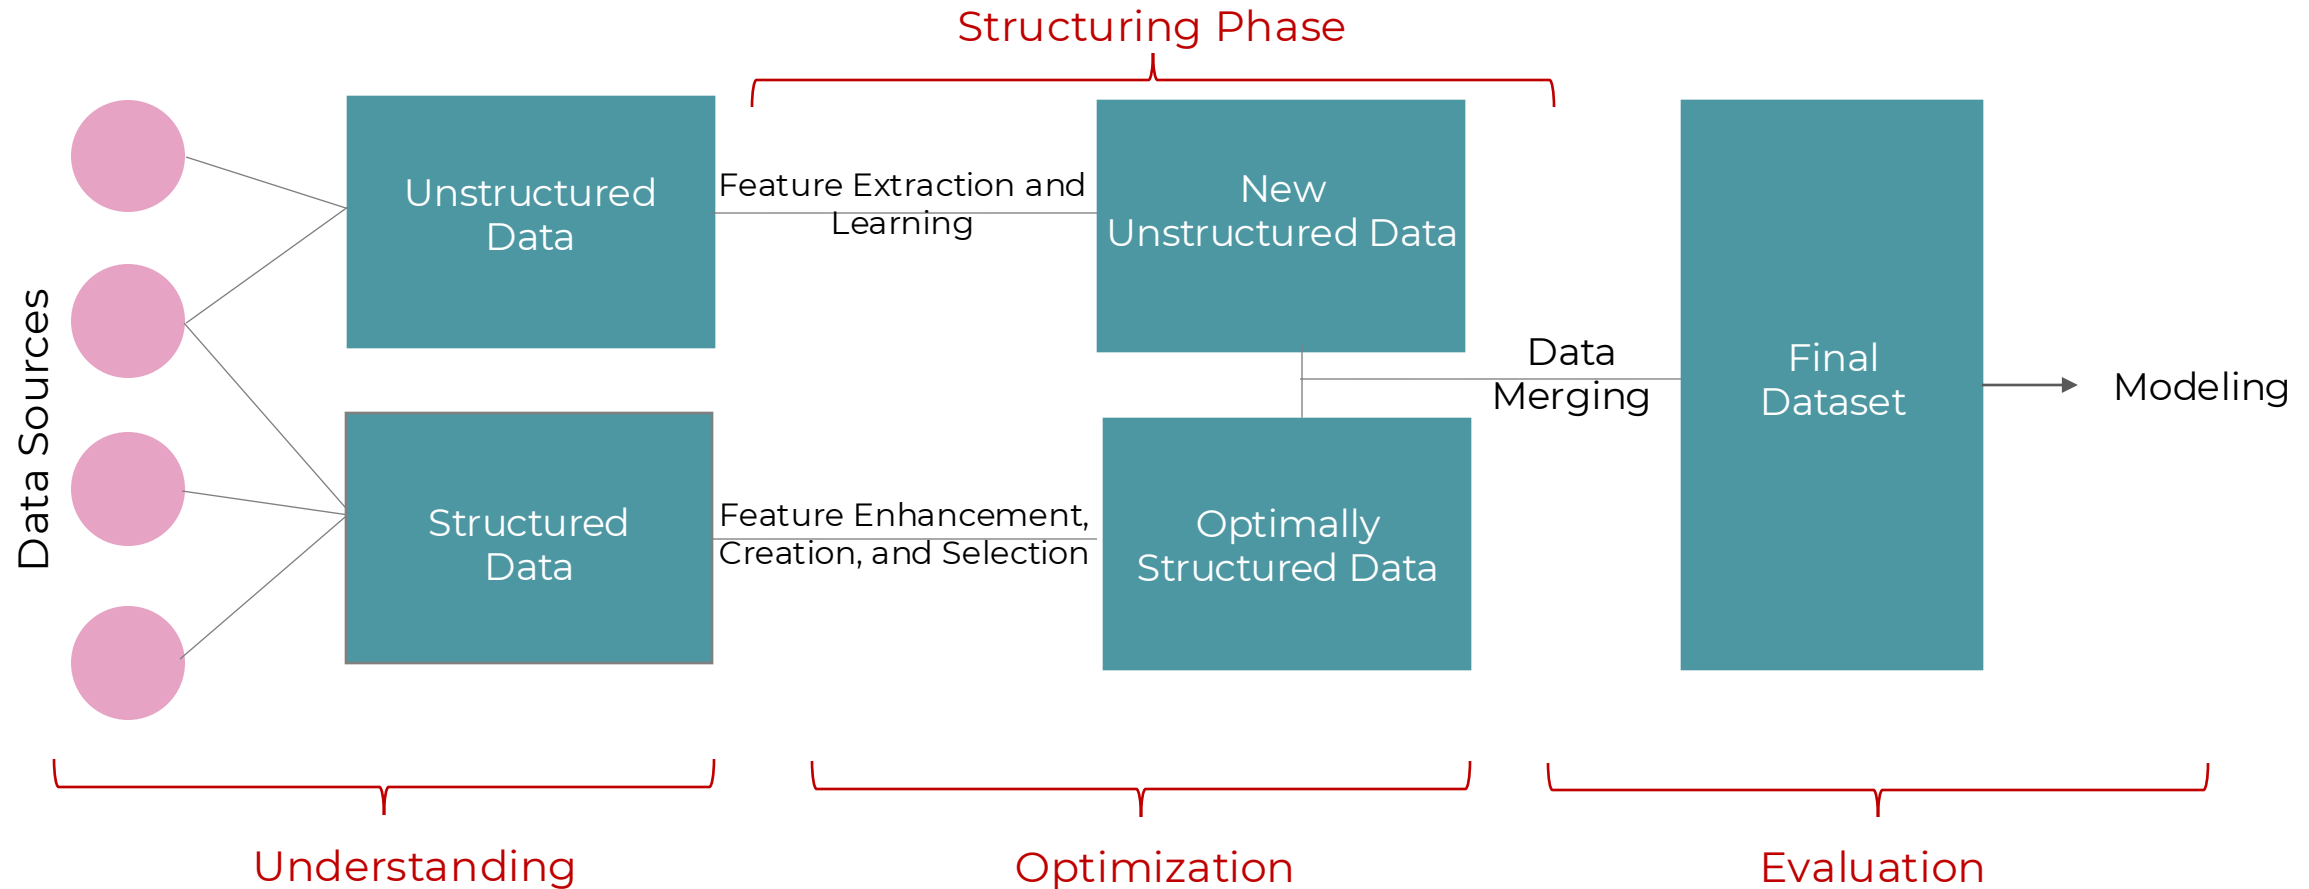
Structuring Phase

Data Sources

Unstructured Data

Feature Extraction and Learning

New Unstructured Data

Structured Data

Feature Enhancement, Creation, and Selection

Optimally Structured Data

Data Merging

Final Dataset

Modeling

Understanding

Optimization

Evaluation